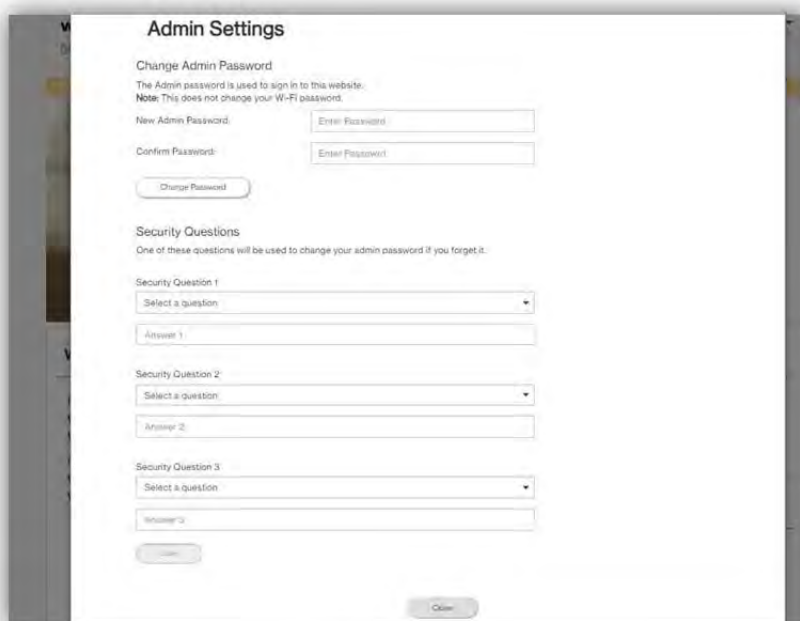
Admin Settings

Change Admin Password

The Admin password is used to sign in to this website.
**Note:** This does not change your Wi-Fi password.

New Admin Password: Enter Password

Confirm Password: Enter Password

Change Password

Security Questions

One of these questions will be used to change your admin password if you forget it.

Security Question 1

Select a question

Answer 1

Security Question 2

Select a question

Answer 2

Security Question 3

Select a question

Answer 3

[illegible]

Close